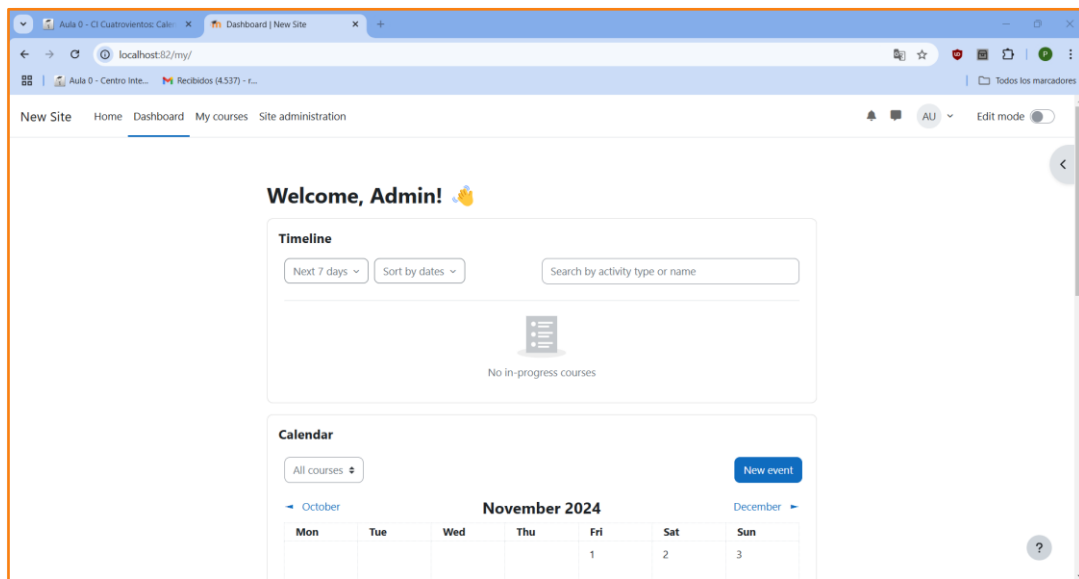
Aula 0 - CI Cuatrovientos: Cale ×
Dashboard | New Site ×
+

localhost:82/my/

Aula 0 - Centro Inte...
Recibidos (4.537) - r...
Todos los marcadores

New Site Home Dashboard My courses Site administration

AU

Edit mode

Welcome, Admin! 👋

Timeline

Next 7 days
Sort by dates
Search by activity type or name

No in-progress courses

Calendar

All courses
New event

◄ October
November 2024
December ►

| Mon | Tue | Wed | Thu | Fri | Sat | Sun |
|---|---|---|---|---|---|---|
| | | | | 1 | 2 | 3 |

?